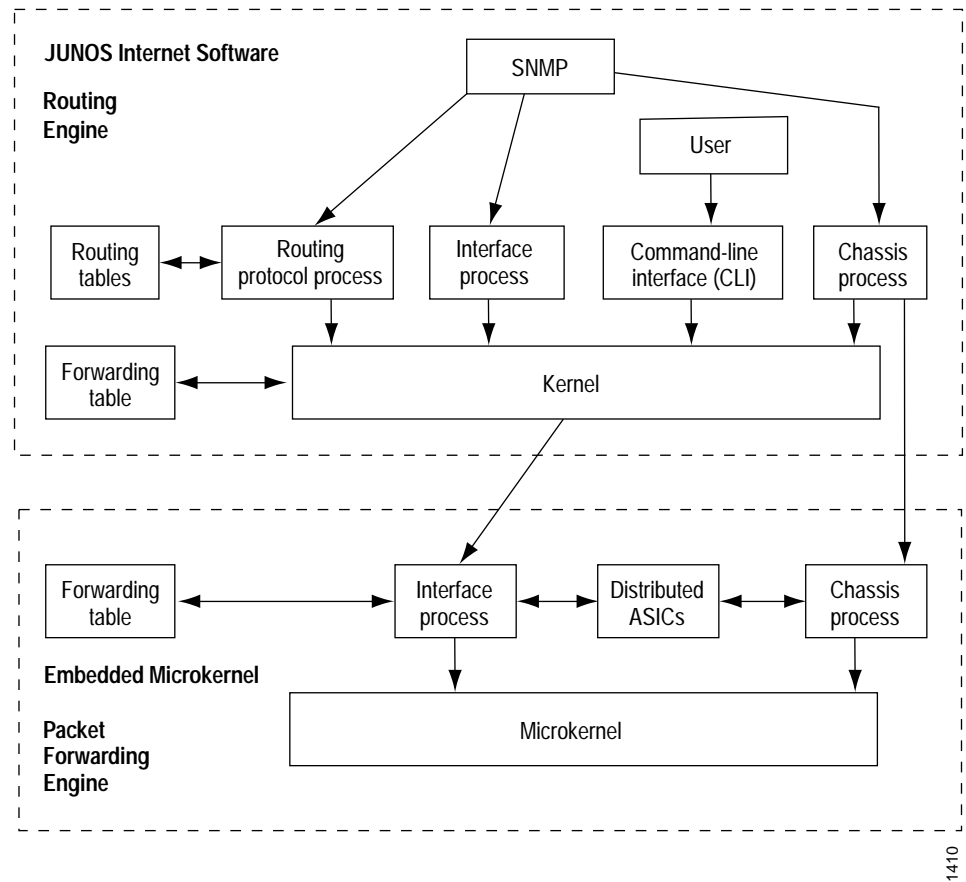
JUNOS Internet Software

Routing Engine

SNMP

User

Routing tables

Routing protocol process

Interface process

Command-line interface (CLI)

Chassis process

Forwarding table

Kernel

Forwarding table

Interface process

Distributed ASICs

Chassis process

Embedded Microkernel

Packet Forwarding Engine

Microkernel

1410